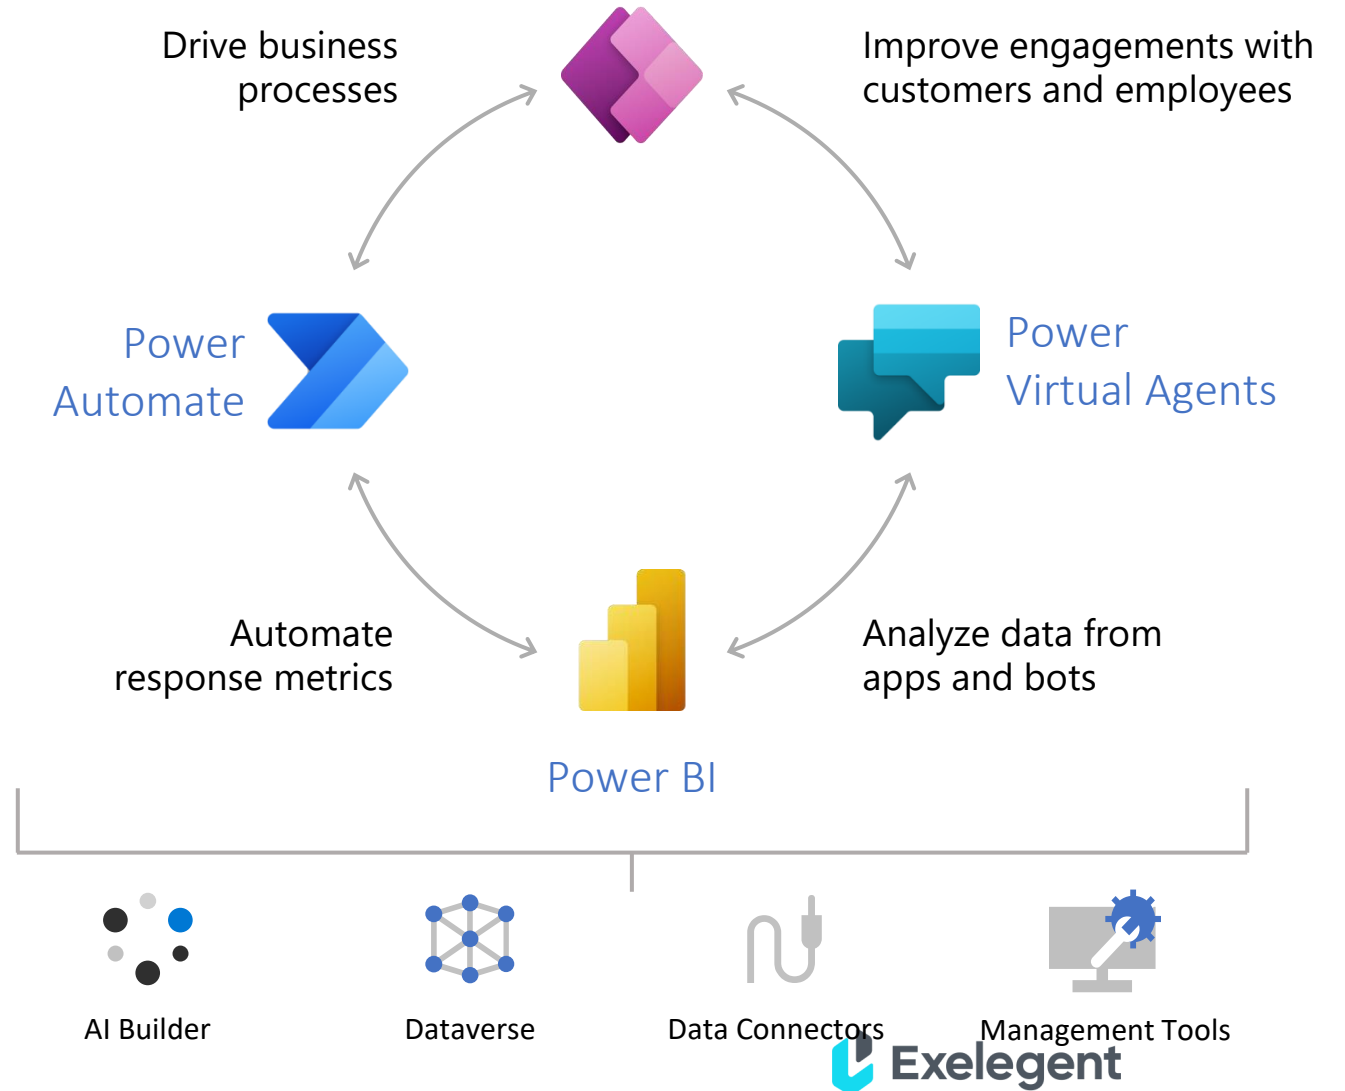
Drive business processes

Improve engagements with customers and employees

Power Automate

Power Virtual Agents

Automate response metrics

Analyze data from apps and bots

Power BI

AI Builder

Dataverse

Data Connectors

Management Tools

Exelegent